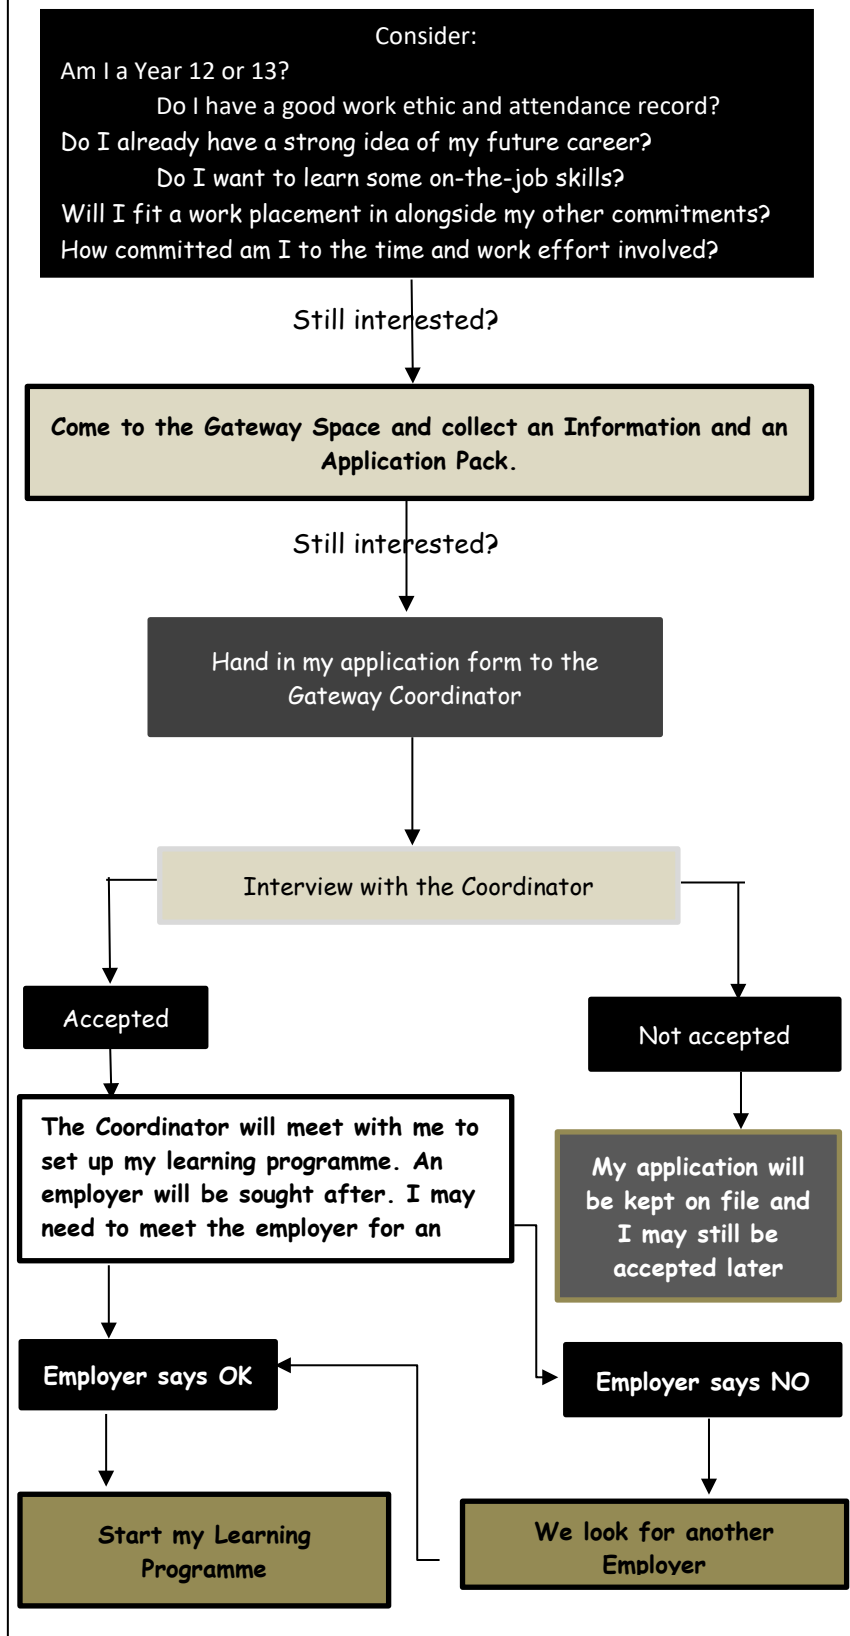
Consider:
Am I a Year 12 or 13?
Do I have a good work ethic and attendance record?
Do I already have a strong idea of my future career?
Do I want to learn some on-the-job skills?
Will I fit a work placement in alongside my other commitments?
How committed am I to the time and work effort involved?

Still interested?

Come to the Gateway Space and collect an Information and an Application Pack.

Still interested?

Hand in my application form to the Gateway Coordinator

Interview with the Coordinator

Accepted

Not accepted

The Coordinator will meet with me to set up my learning programme. An employer will be sought after. I may need to meet the employer for an

My application will be kept on file and I may still be accepted later

Employer says OK

Employer says NO

Start my Learning Programme

We look for another Employer